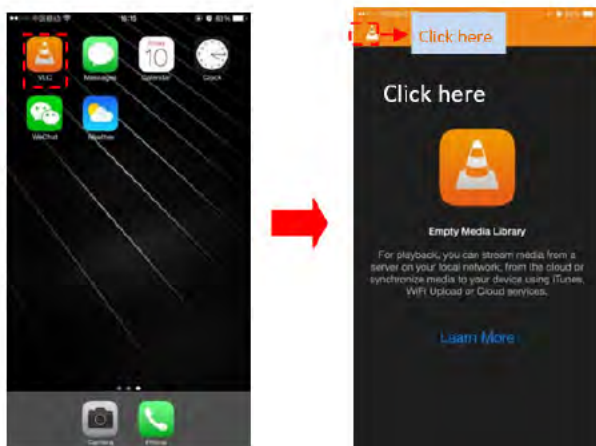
16:15

VLC

Messages

Friday
10
Calendar

Clock

WeChat

Weather

Camera

Phone

Click here

Click here

Empty Media Library

For playback, you can stream media from a server on your local network, from the cloud or synchronize media to your device using iTunes, WiFi Upload or Cloud services.

Learn More